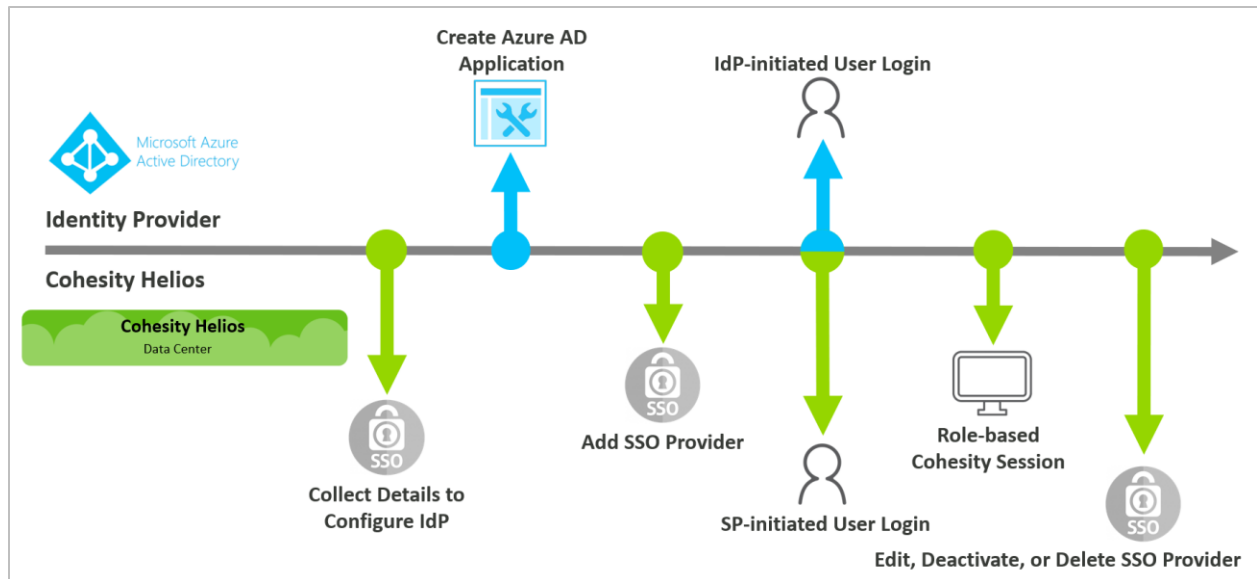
Create Azure AD Application

IdP-initiated User Login

Microsoft Azure Active Directory

Identity Provider

Cohesity Helios

Cohesity Helios
Data Center

SSO

Collect Details to Configure IdP

SSO

Add SSO Provider

Role-based Cohesity Session

SP-initiated User Login

SSO

Edit, Deactivate, or Delete SSO Provider